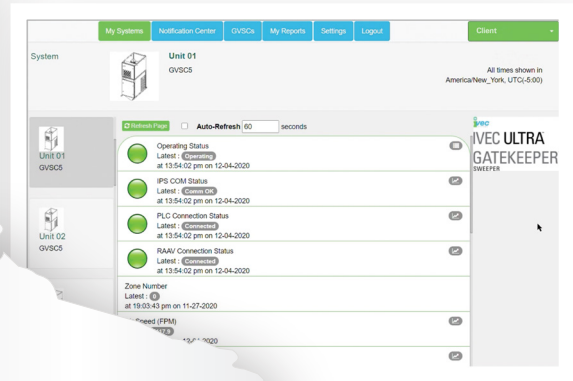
My Systems Notification Center GVSCs My Reports Settings Logout

Client

System

Unit 01
GVSC5

All times shown in America/New_York, UTC(-5:00)

Unit 01
GVSC5

Unit 02
GVSC5

Refresh Page Auto-Refresh 60 seconds

Operating Status
Latest : Operating
at 13:54:02 pm on 12-04-2020

IPS COM Status
Latest : Comm OK
at 13:54:02 pm on 12-04-2020

PLC Connection Status
Latest : Connected
at 13:54:02 pm on 12-04-2020

RAAV Connection Status
Latest : Connected
at 13:54:02 pm on 12-04-2020

Zone Number
Latest : 0
at 19:03:43 pm on 11-27-2020

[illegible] Speed (FPM)
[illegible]

IVEC ULTRA
GATEKEEPER
SWEEPER